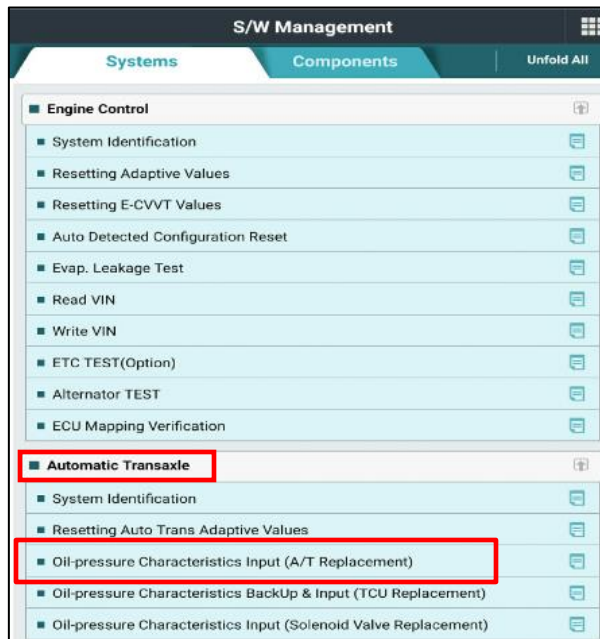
S/W Management

Systems
Components
Unfold All

Engine Control
System Identification
Resetting Adaptive Values
Resetting E-CVVT Values
Auto Detected Configuration Reset
Evap. Leakage Test
Read VIN
Write VIN
ETC TEST(Option)
Alternator TEST
ECU Mapping Verification

Automatic Transaxle
System Identification
Resetting Auto Trans Adaptive Values
Oil-pressure Characteristics Input (A/T Replacement)
Oil-pressure Characteristics BackUp & Input (TCU Replacement)
Oil-pressure Characteristics Input (Solenoid Valve Replacement)